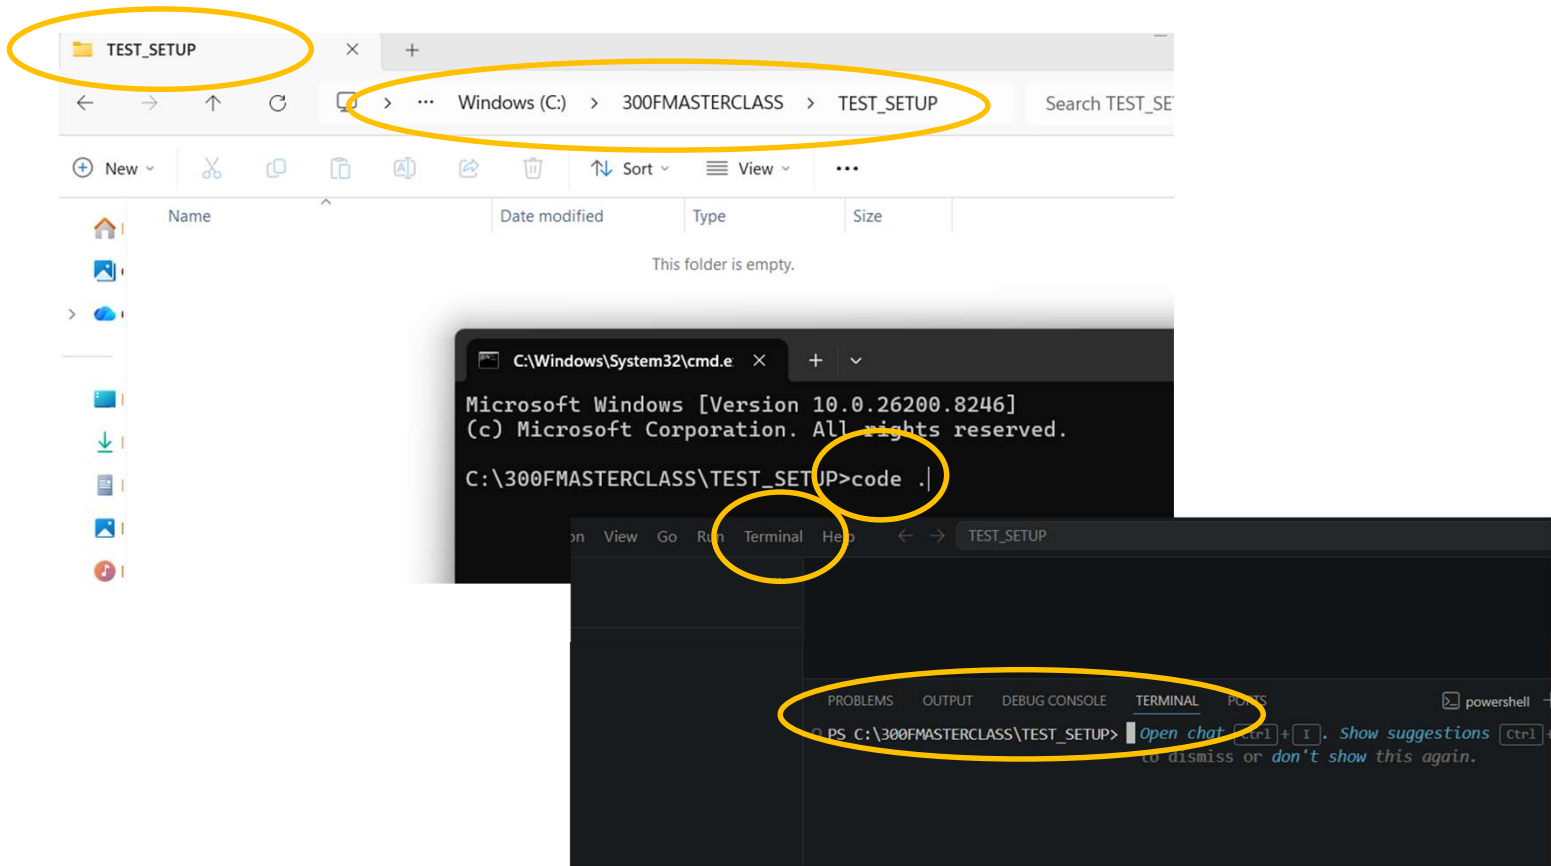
TEST_SETUP

Windows (C:) > 300FMASTERCLASS > TEST_SETUP

Search TEST_SE

New Sort View ...

Name Date modified Type Size

This folder is empty.

C:\Windows\System32\cmd.e

Microsoft Windows [Version 10.0.26200.8246]
(c) Microsoft Corporation. All rights reserved.

C:\300FMASTERCLASS\TEST_SETUP>code .

on View Go Run Terminal Help TEST_SETUP

PROBLEMS OUTPUT DEBUG CONSOLE TERMINAL PORTS powershell

PS C:\300FMASTERCLASS\TEST_SETUP> Open chat Ctrl + I . Show suggestions Ctrl
to dismiss or don't show this again.